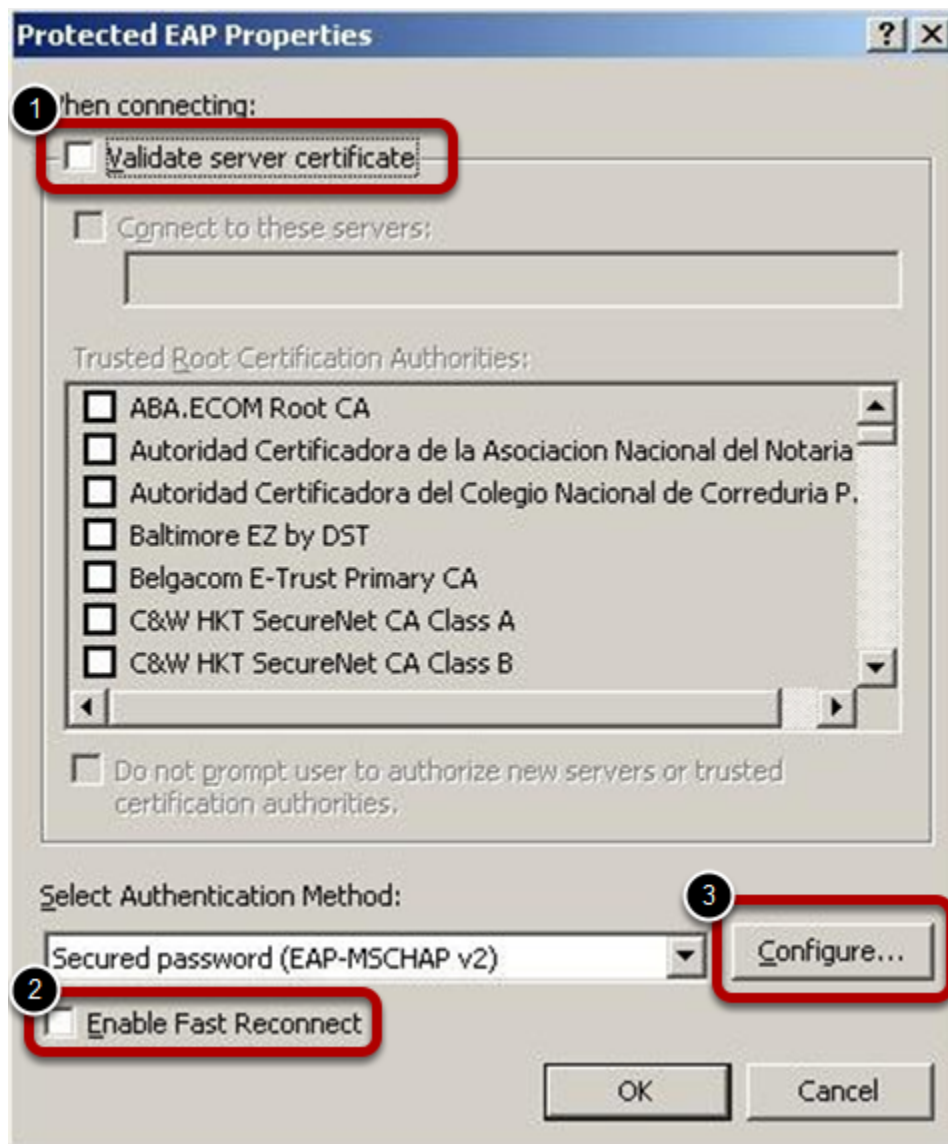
Protected EAP Properties

?

X

1

When connecting:

Validate server certificate

Connect to these servers:

Trusted Root Certification Authorities:

ABA.ECOM Root CA

Autoridad Certificadora de la Asociacion Nacional del Notaria

Autoridad Certificadora del Colegio Nacional de Correduria P.

Baltimore EZ by DST

Belgacom E-Trust Primary CA

C&W HKT SecureNet CA Class A

C&W HKT SecureNet CA Class B

Do not prompt user to authorize new servers or trusted certification authorities.

Select Authentication Method:

3

Secured password (EAP-MSCHAP v2)

Configure...

2

Enable Fast Reconnect

OK

Cancel